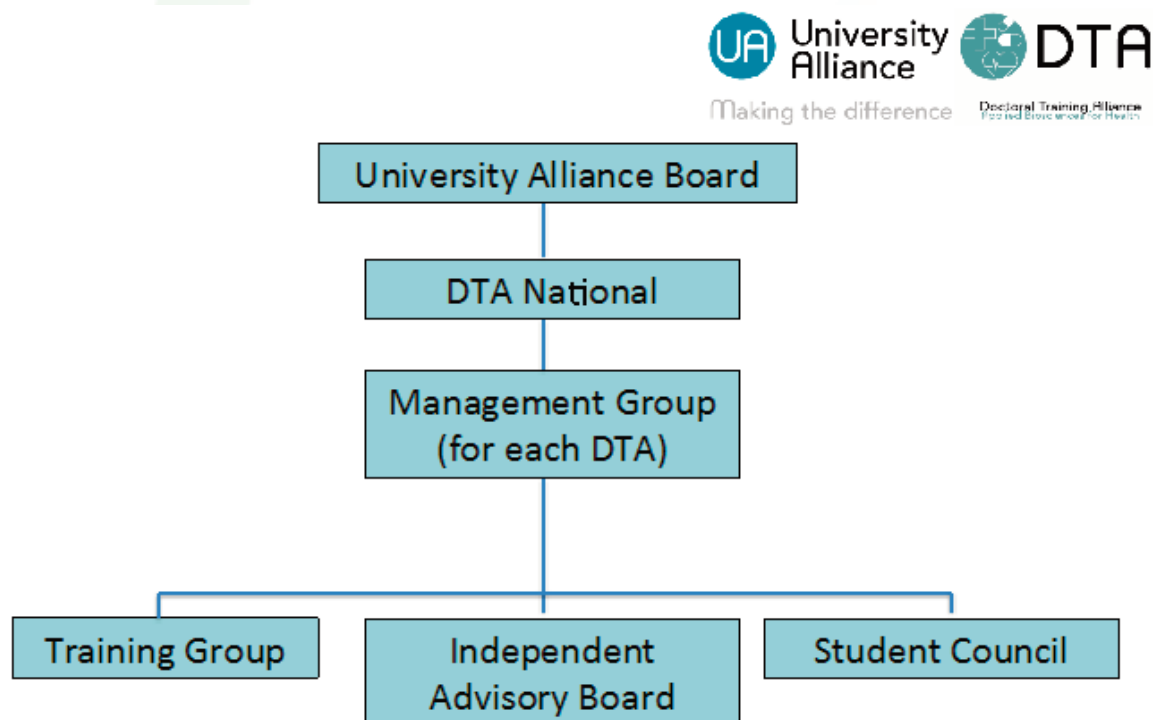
UA University Alliance
Making the difference

DTA
Doctoral Training Alliance
Applied Biosciences for Health

University Alliance Board

DTA National

Management Group (for each DTA)

Training Group

Independent Advisory Board

Student Council